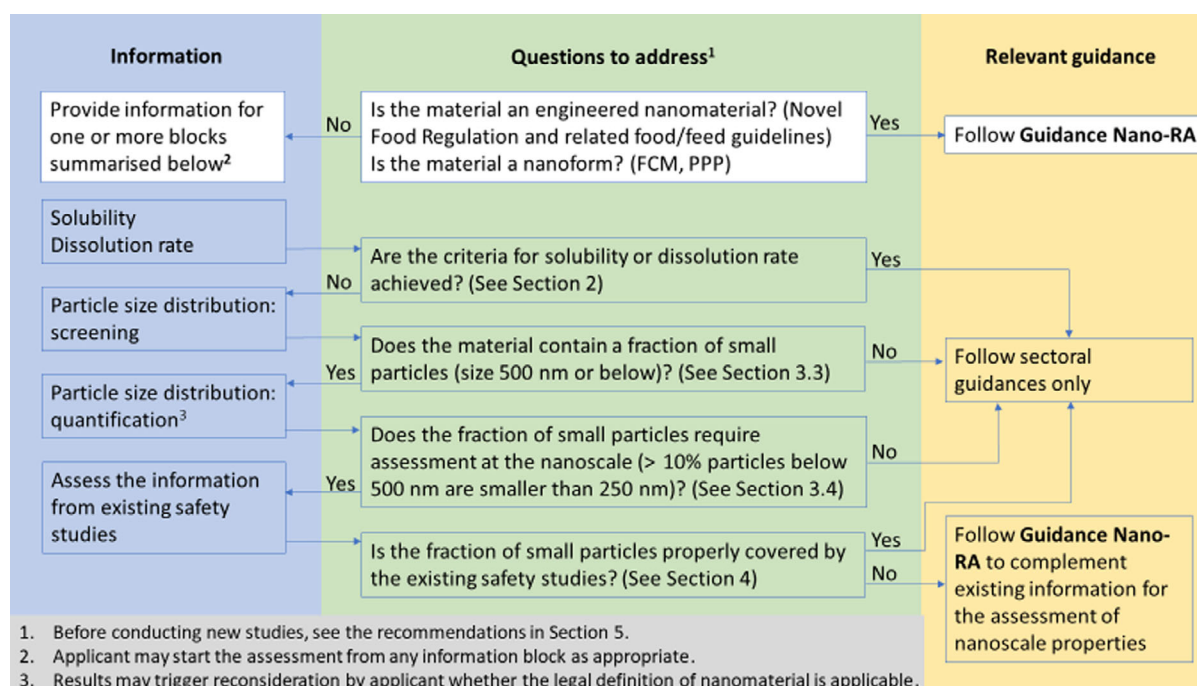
Information

Questions to address$^1$

Relevant guidance

Provide information for one or more blocks summarised below$^2$

No

Is the material an engineered nanomaterial? (Novel Food Regulation and related food/feed guidelines) Is the material a nanoform? (FCM, PPP)

Yes

Follow **Guidance Nano-RA**

Solubility
Dissolution rate

Are the criteria for solubility or dissolution rate achieved? (See Section 2)

No

Yes

Particle size distribution: screening

Does the material contain a fraction of small particles (size 500 nm or below)? (See Section 3.3)

Yes

No

Follow sectoral guidances only

Particle size distribution: quantification$^3$

Does the fraction of small particles require assessment at the nanoscale (> 10% particles below 500 nm are smaller than 250 nm)? (See Section 3.4)

Yes

No

Assess the information from existing safety studies

Is the fraction of small particles properly covered by the existing safety studies? (See Section 4)

Yes

No

Follow **Guidance Nano-RA** to complement existing information for the assessment of nanoscale properties

1. Before conducting new studies, see the recommendations in Section 5.
2. Applicant may start the assessment from any information block as appropriate.
3. Results may trigger reconsideration by applicant whether the legal definition of nanomaterial is applicable.